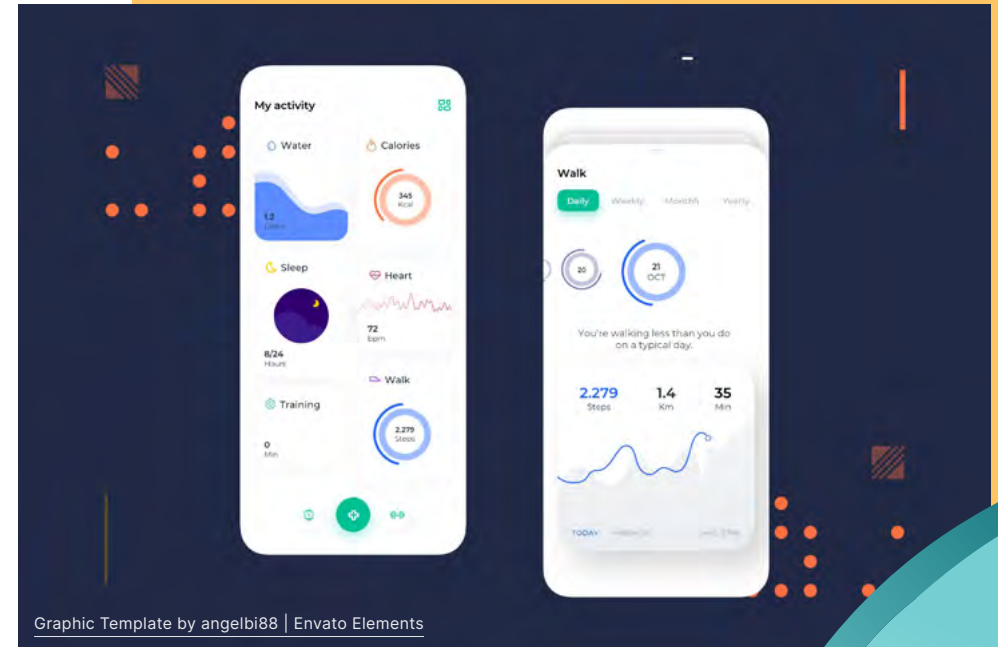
My activity

Water

1.2
Liters

Calories

345
Kcal

Sleep

8/24
Hours

Heart

72
Bpm

Walk

2.279
Steps

Training

0
Min

Walk

Daily Weekly Monthly Yearly

20

21
OCT

You're walking less than you do on a typical day.

2.279
Steps

1.4
Km

35
Min

TODAY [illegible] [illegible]

Graphic Template by angelbi88 | Envato Elements